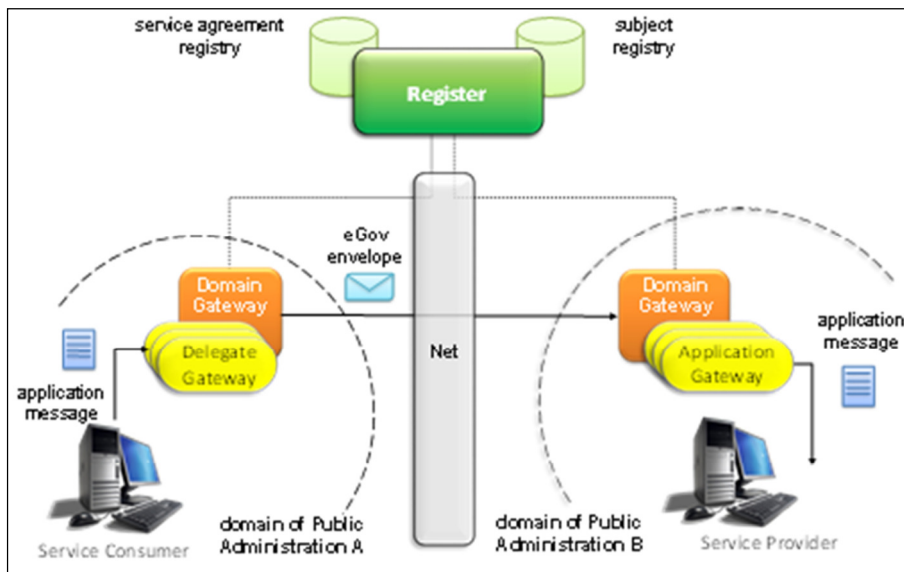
service agreement registry

subject registry

Register

eGov envelope

Domain Gateway

Delegate Gateway

Net

Domain Gateway

Application Gateway

application message

application message

domain of Public Administration A

domain of Public Administration B

Service Consumer

Service Provider